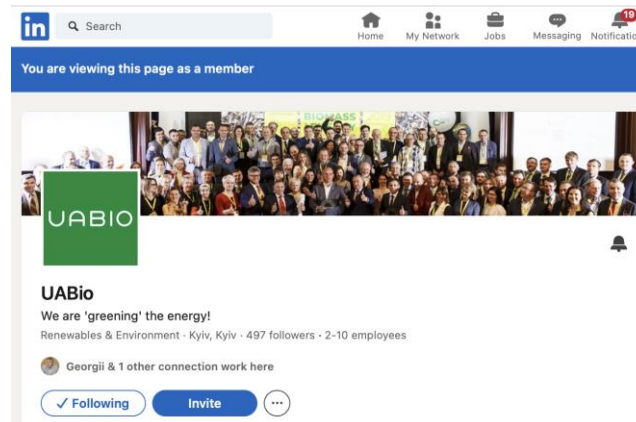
in Search

Home My Network Jobs Messaging 19 Notificatio

You are viewing this page as a member

BIOMASS

UABIO

UABio

We are 'greening' the energy!

Renewables & Environment · Kyiv, Kyiv · 497 followers · 2-10 employees

Georgii & 1 other connection work here

✓ Following Invite ···